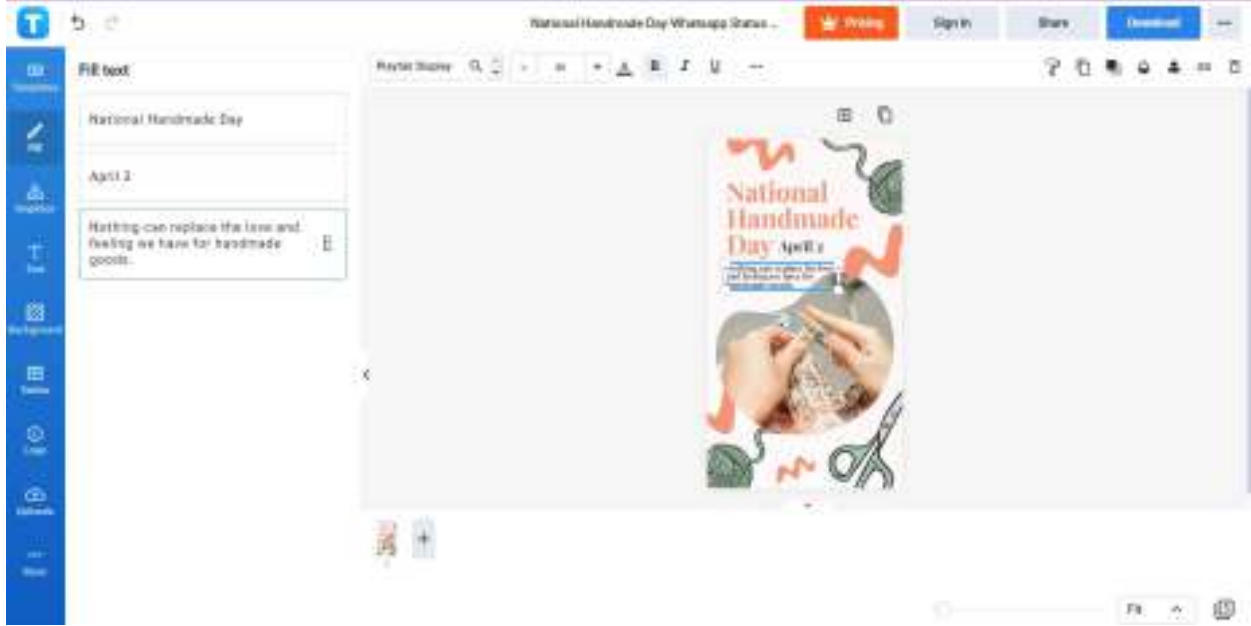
National Handmade Day Whatsapp Status ...

Pricing

Sign in

Share

Download

Templates

Fill

Graphics

Text

Background

Tables

Logo

Uploads

More

Fill text

National Handmade Day

April 2

Nothing can replace the love and feeling we have for handmade goods.

Playfair Display

National Handmade Day April 2

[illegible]

Fit